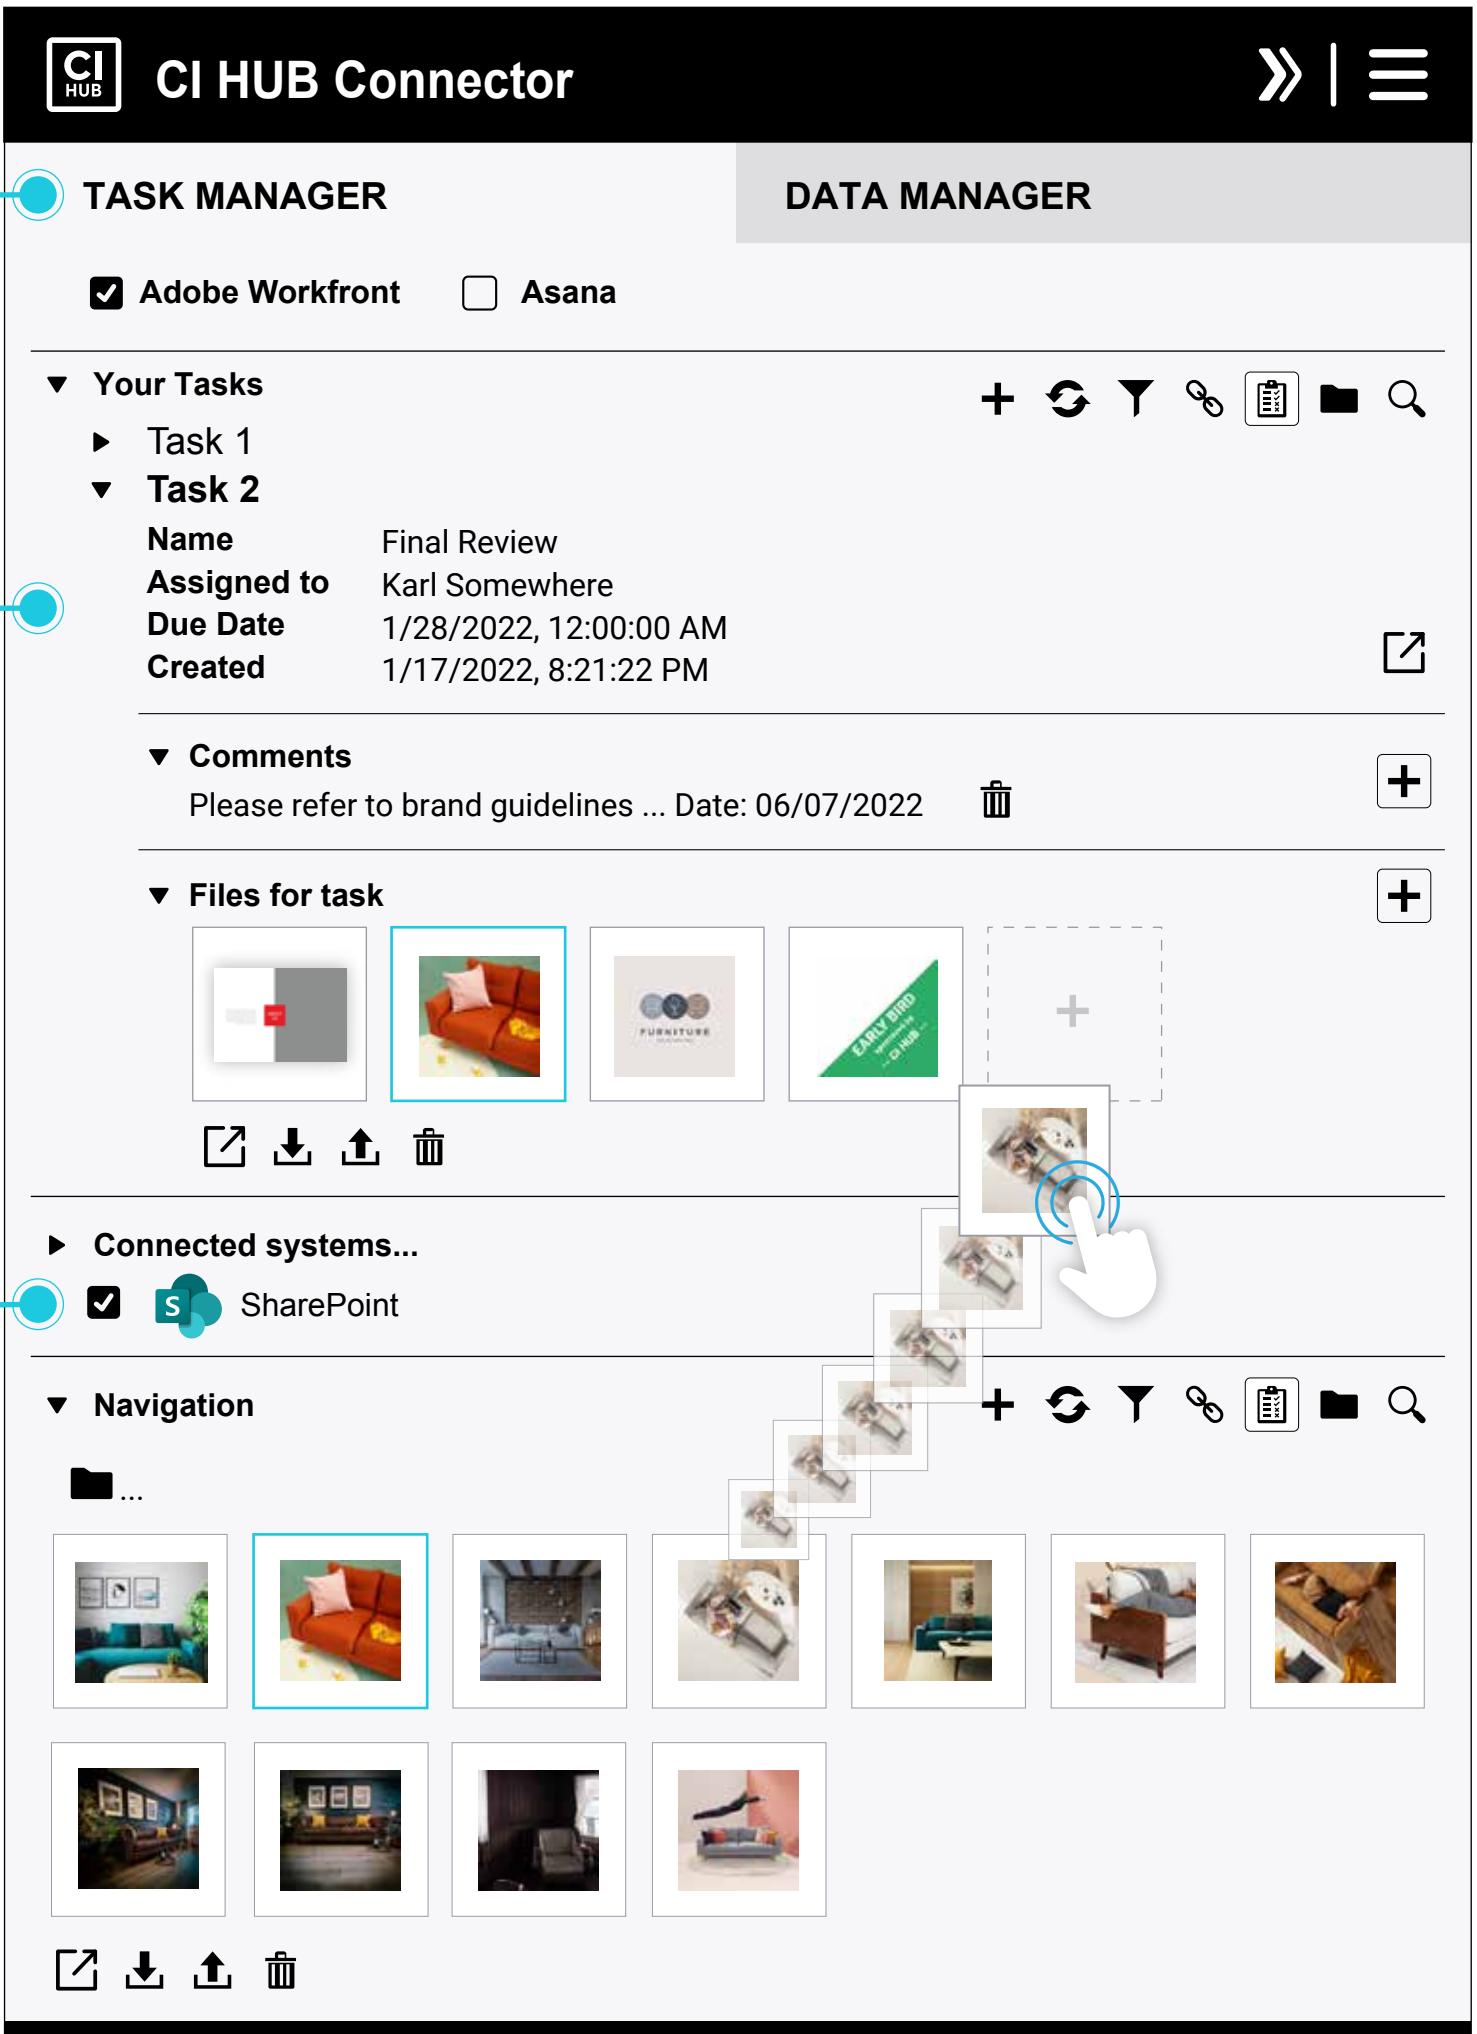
CI HUB

CI HUB Connector

TASK MANAGER

DATA MANAGER

Adobe Workfront Asana

Your Tasks

Task 1

Task 2

| Name | Final Review |
|---|---|
| Assigned to | Karl Somewhere |
| Due Date | 1/28/2022, 12:00:00 AM |
| Created | 1/17/2022, 8:21:22 PM |

Comments

Please refer to brand guidelines ... Date: 06/07/2022

Files for task

FURNITURE

EARLY BIRD

CI HUB

Connected systems...

SharePoint

Navigation

...